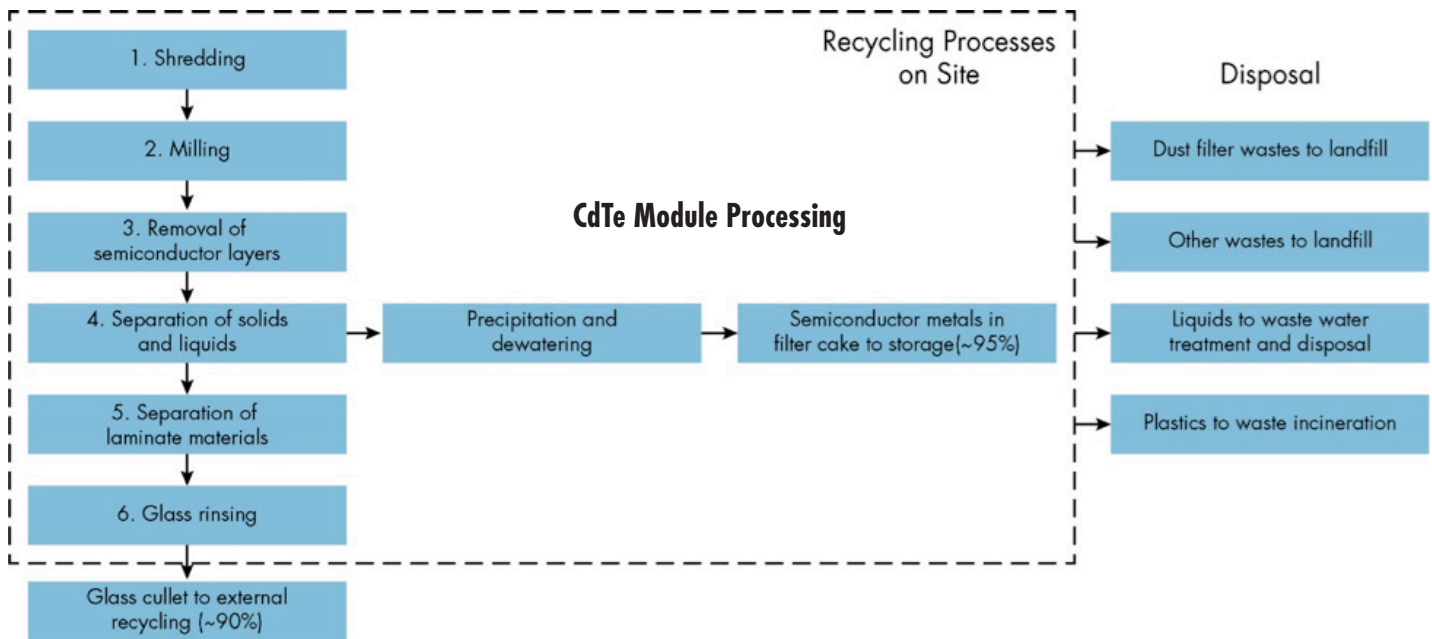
Recycling Processes on Site

CdTe Module Processing

1. Shredding

2. Milling

3. Removal of semiconductor layers

4. Separation of solids and liquids

Precipitation and dewatering

Semiconductor metals in filter cake to storage(~95%)

5. Separation of laminate materials

6. Glass rinsing

Glass cullet to external recycling (~90%)

Disposal

Dust filter wastes to landfill

Other wastes to landfill

Liquids to waste water treatment and disposal

Plastics to waste incineration